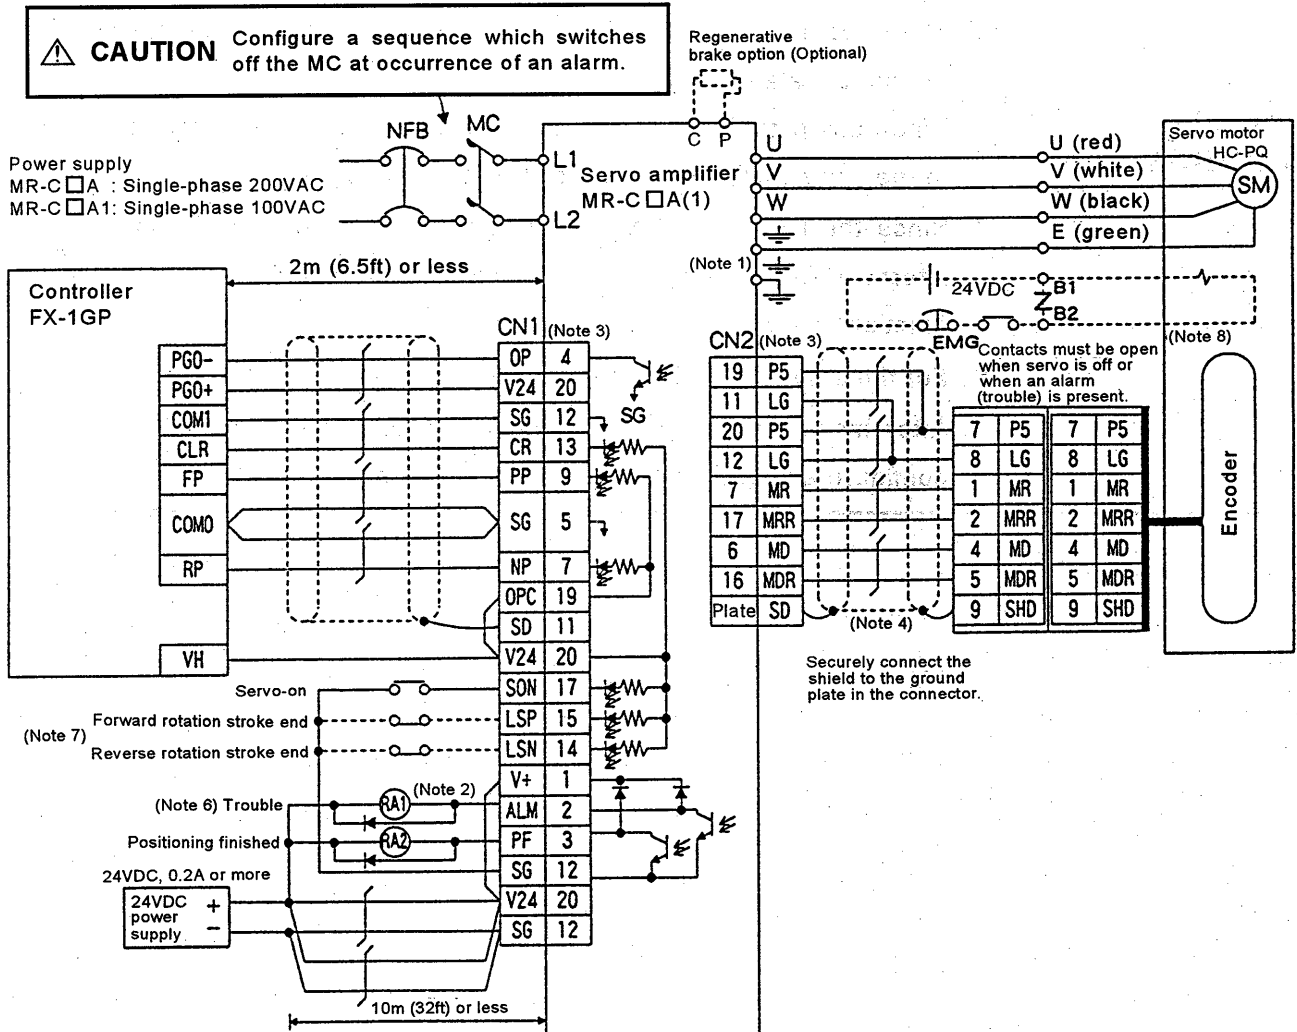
⚠ CAUTION Configure a sequence which switches off the MC at occurrence of an alarm.

Regenerative brake option (Optional)

NFB MC

C P

Power supply
MR-C□A : Single-phase 200VAC
MR-C□A1: Single-phase 100VAC

L1
L2

Servo amplifier
MR-C□A(1)

U
V
W

U (red)
V (white)
W (black)
E (green)

Servo motor
HC-PQ
SM

2m (6.5ft) or less

(Note 1)

Controller
FX-1GP

24VDC
B1
B2
EMG
(Note 8)

CN1 (Note 3)

CN2 (Note 3)

Contacts must be open when servo is off or when an alarm (trouble) is present.

PGO-
PGO+
COM1
CLR
FP
COMO
RP
VH

| OP | 4 |
|---|---|
| V24 | 20 |
| SG | 12 |
| CR | 13 |
| PP | 9 |
| SG | 5 |
| NP | 7 |
| OPC | 19 |
| SD | 11 |
| V24 | 20 |
| SON | 17 |
| LSP | 15 |
| LSN | 14 |
| V+ | 1 |
| ALM | 2 |
| PF | 3 |
| SG | 12 |
| V24 | 20 |
| SG | 12 |

SG

| 19 | P5 |
|---|---|
| 11 | LG |
| 20 | P5 |
| 12 | LG |
| 7 | MR |
| 17 | MRR |
| 6 | MD |
| 16 | MDR |
| Plate | SD |

| 7 | P5 | 7 | P5 |
|---|---|---|---|
| 8 | LG | 8 | LG |
| 1 | MR | 1 | MR |
| 2 | MRR | 2 | MRR |
| 4 | MD | 4 | MD |
| 5 | MDR | 5 | MDR |
| 9 | SHD | 9 | SHD |

Encoder

(Note 4)

Securely connect the shield to the ground plate in the connector.

Servo-on
Forward rotation stroke end
(Note 7)
Reverse rotation stroke end

(Note 6) Trouble
RA1
(Note 2)
Positioning finished
RA2
24VDC, 0.2A or more
24VDC power supply +
−

10m (32ft) or less